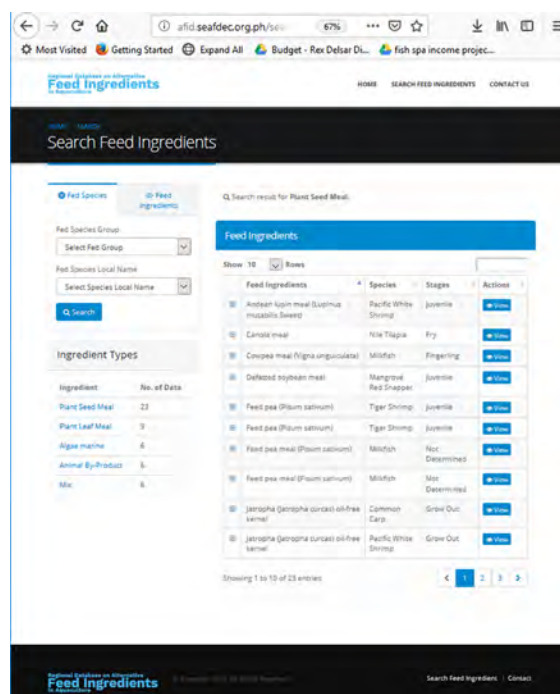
afid.seafdec.org.ph/se 67% ··· 

Most Visited Getting Started Expand All Budget - Rex Delsar Di... fish spa income projec...

National Database on Alternative
Feed Ingredients
in Aquaculture

HOME SEARCH FEED INGREDIENTS CONTACT US

HOME / SEARCH

Search Feed Ingredients

Fed Species Feed Ingredients

Fed Species Group
Select Fed Group

Fed Species Local Name
Select Species Local Name

Search

Ingredient Types

| Ingredient | No. of Data |
|---|---|
| Plant Seed Meal | 23 |
| Plant Leaf Meal | 3 |
| Algae marine | 4 |
| Animal By-Product | 5 |
| Mix | 6 |

Search result for Plant Seed Meal.

Feed Ingredients

Show 10 Rows

| | Feed Ingredients | Species | Stages | Actions |
|---|---|---|---|---|
| ⊞ | Andean lupin meal (Lupinus mutabilis Sweet) | Pacific White Shrimp | Juvenile | View |
| ⊞ | Canola meal | Nile Tilapia | Fry | View |
| ⊞ | Cowpea meal (Vigna unguiculata) | Milkfish | Fingerling | View |
| ⊞ | Defatted soybean meal | Mangrove Red Snapper | Juvenile | View |
| ⊞ | Feed pea (Pisum sativum) | Tiger Shrimp | Juvenile | View |
| ⊞ | Feed pea (Pisum sativum) | Tiger Shrimp | Juvenile | View |
| ⊞ | Feed pea meal (Pisum sativum) | Milkfish | Not Determined | View |
| ⊞ | Feed pea meal (Pisum sativum) | Milkfish | Not Determined | View |
| ⊞ | Jatropha (Jatropha curcas) oil-free kernel | Common Carp | Grow Out | View |
| ⊞ | Jatropha (Jatropha curcas) oil-free kernel | Pacific White Shrimp | Grow Out | View |

Showing 1 to 10 of 23 entries

‹ 1 2 3 ›

National Database on Alternative
Feed Ingredients
in Aquaculture

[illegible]

Search Feed Ingredient | Contact